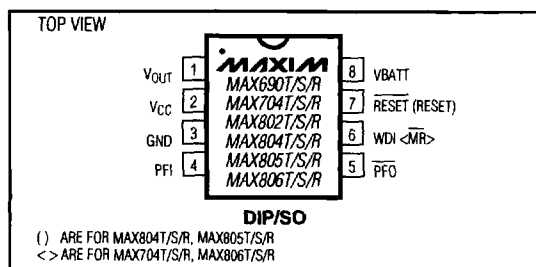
TOP VIEW

$V_{OUT}$ 1
$V_{CC}$ 2
GND 3
PFI 4

MAXIM
MAX690T/S/R
MAX704T/S/R
MAX802T/S/R
MAX804T/S/R
MAX805T/S/R
MAX806T/S/R

8 VBATT
7 $\overline{RESET}$ (RESET)
6 WDI <$\overline{MR}$>
5 $\overline{PFO}$

DIP/SO

( ) ARE FOR MAX804T/S/R, MAX805T/S/R
< > ARE FOR MAX704T/S/R, MAX806T/S/R